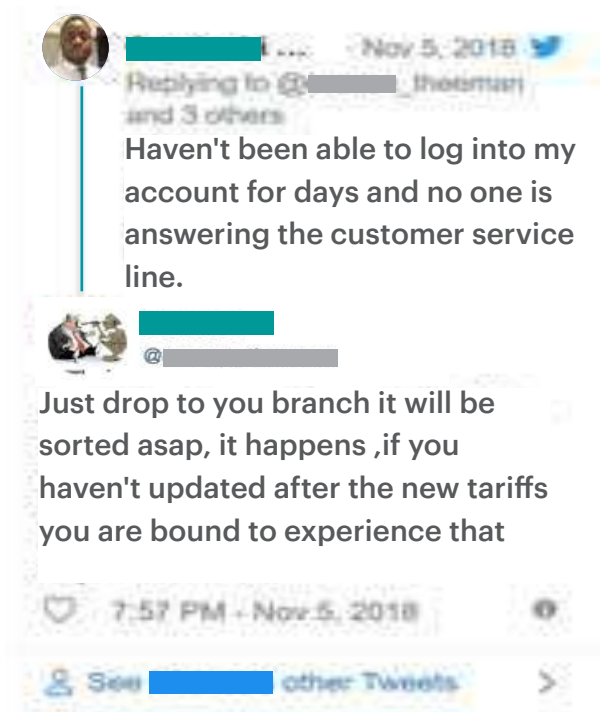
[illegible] ... Nov 5, 2018
Replying to @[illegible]_theeman and 3 others
Haven't been able to log into my account for days and no one is answering the customer service line.

@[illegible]
Just drop to you branch it will be sorted asap, it happens ,if you haven't updated after the new tariffs you are bound to experience that

7:57 PM - Nov 5, 2018

See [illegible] other Tweets